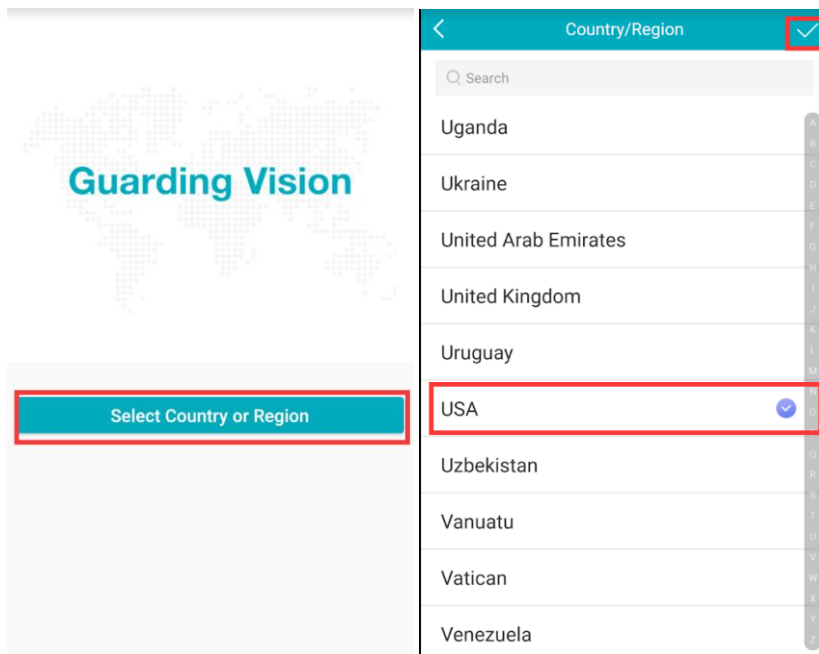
Guarding Vision

Select Country or Region

Country/Region

Search

Uganda

Ukraine

United Arab Emirates

United Kingdom

Uruguay

USA

Uzbekistan

Vanuatu

Vatican

Venezuela

A B C D E F G H I J K L M N O Q R S T U V W X Y Z